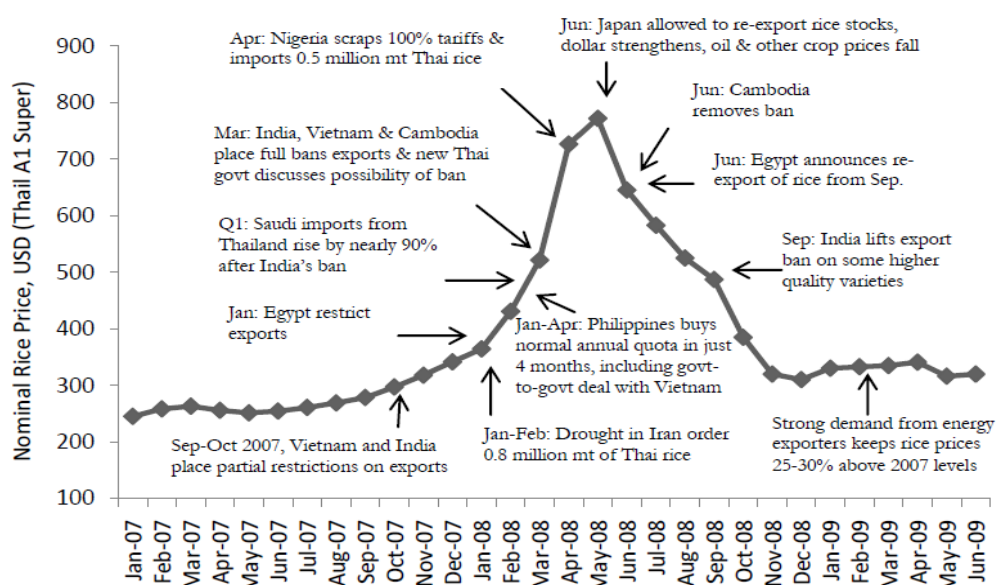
Nominal Rice Price, USD (Thail A1 Super)

900
800
700
600
500
400
300
200
100

Apr: Nigeria scraps 100% tariffs & imports 0.5 million mt Thai rice

Jun: Japan allowed to re-export rice stocks, dollar strengthens, oil & other crop prices fall

Jun: Cambodia removes ban

Mar: India, Vietnam & Cambodia place full bans exports & new Thai govt discusses possibility of ban

Jun: Egypt announces re-export of rice from Sep.

Q1: Saudi imports from Thailand rise by nearly 90% after India's ban

Sep: India lifts export ban on some higher quality varieties

Jan: Egypt restrict exports

Jan-Apr: Philippines buys normal annual quota in just 4 months, including govt-to-govt deal with Vietnam

Sep-Oct 2007, Vietnam and India place partial restrictions on exports

Jan-Feb: Drought in Iran order 0.8 million mt of Thai rice

Strong demand from energy exporters keeps rice prices 25-30% above 2007 levels

Jan-07 Feb-07 Mar-07 Apr-07 May-07 Jun-07 Jul-07 Aug-07 Sep-07 Oct-07 Nov-07 Dec-07 Jan-08 Feb-08 Mar-08 Apr-08 May-08 Jun-08 Jul-08 Aug-08 Sep-08 Oct-08 Nov-08 Dec-08 Jan-09 Feb-09 Mar-09 Apr-09 May-09 Jun-09